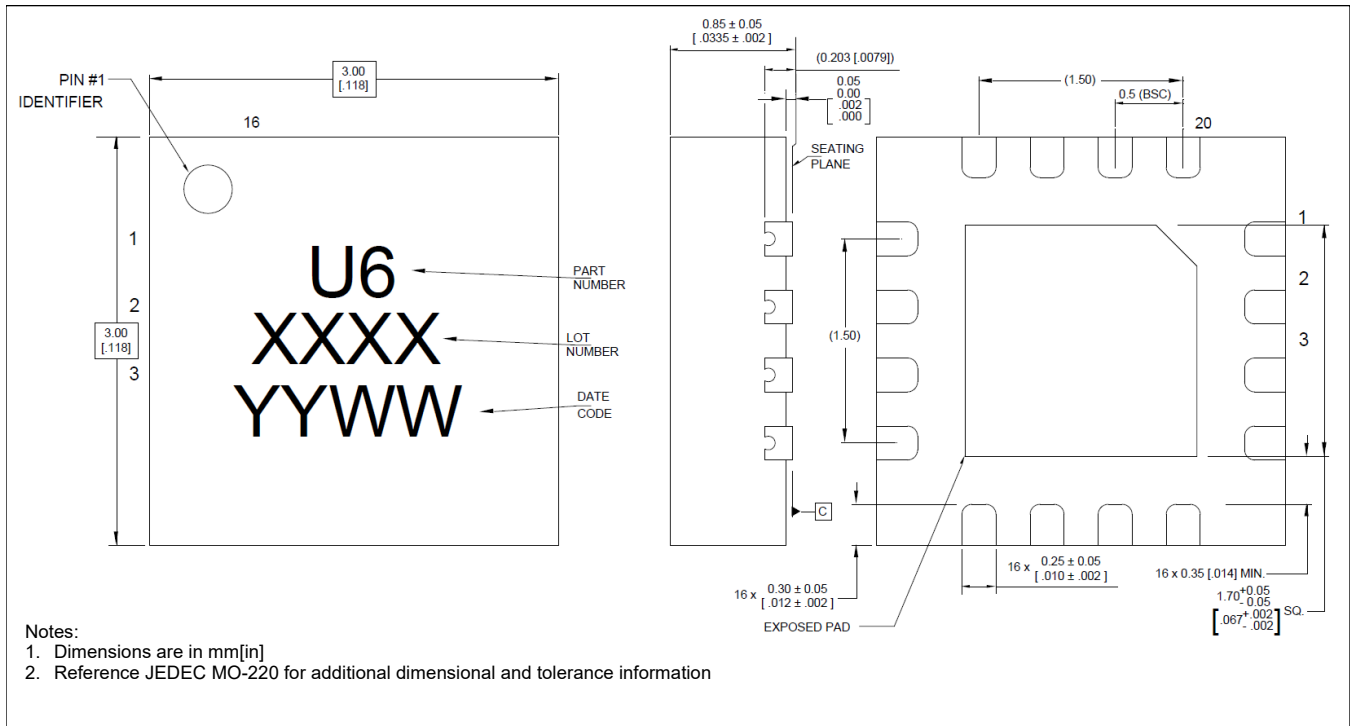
PIN #1 IDENTIFIER

3.00 [.118]

16

1

2

3.00 [.118]

3

U6
XXXX
YYWW

PART NUMBER

LOT NUMBER

DATE CODE

0.85 ± 0.05 [.0335 ± .002]

(0.203 [.0079])

0.05 0.00 [.002 .000]

SEATING PLANE

C

16 x 0.30 ± 0.05 [.012 ± .002]

EXPOSED PAD

(1.50)

0.5 (BSC)

20

1

2

3

(1.50)

16 x 0.25 ± 0.05 [.010 ± .002]

16 x 0.35 [.014] MIN.

$1.70^{+0.05}_{-0.05}$ $\left[.067^{+.002}_{-.002}\right]$ SQ.

Notes:
1. Dimensions are in mm[in]
2. Reference JEDEC MO-220 for additional dimensional and tolerance information